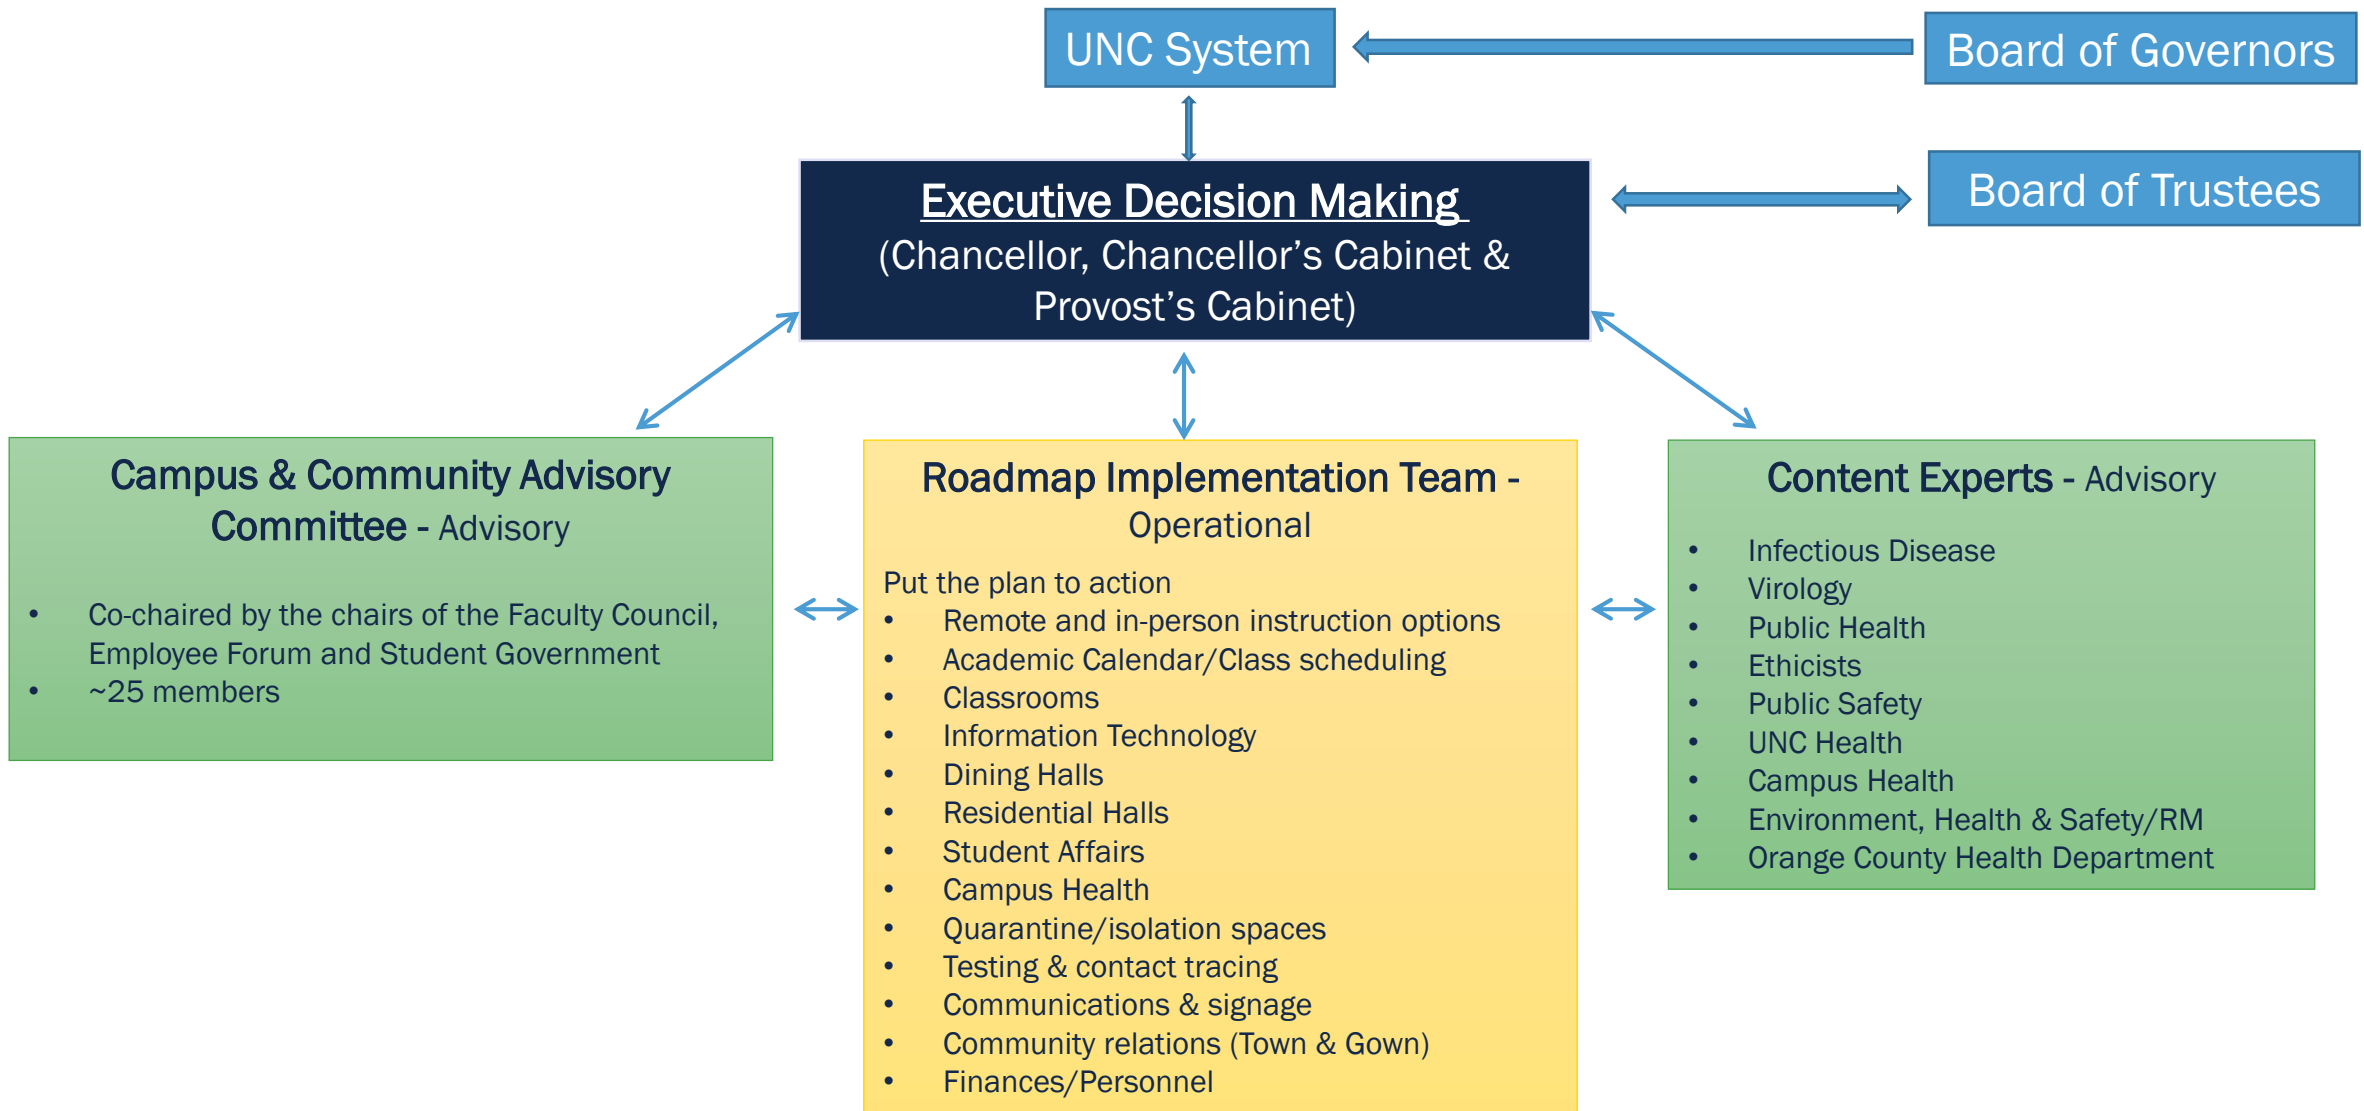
UNC System

Board of Governors

Executive Decision Making
(Chancellor, Chancellor’s Cabinet & Provost’s Cabinet)

Board of Trustees

Campus & Community Advisory Committee - Advisory

- Co-chaired by the chairs of the Faculty Council, Employee Forum and Student Government
- ~25 members

Roadmap Implementation Team - Operational

Put the plan to action
- Remote and in-person instruction options
- Academic Calendar/Class scheduling
- Classrooms
- Information Technology
- Dining Halls
- Residential Halls
- Student Affairs
- Campus Health
- Quarantine/isolation spaces
- Testing & contact tracing
- Communications & signage
- Community relations (Town & Gown)
- Finances/Personnel

Content Experts - Advisory

- Infectious Disease
- Virology
- Public Health
- Ethicists
- Public Safety
- UNC Health
- Campus Health
- Environment, Health & Safety/RM
- Orange County Health Department